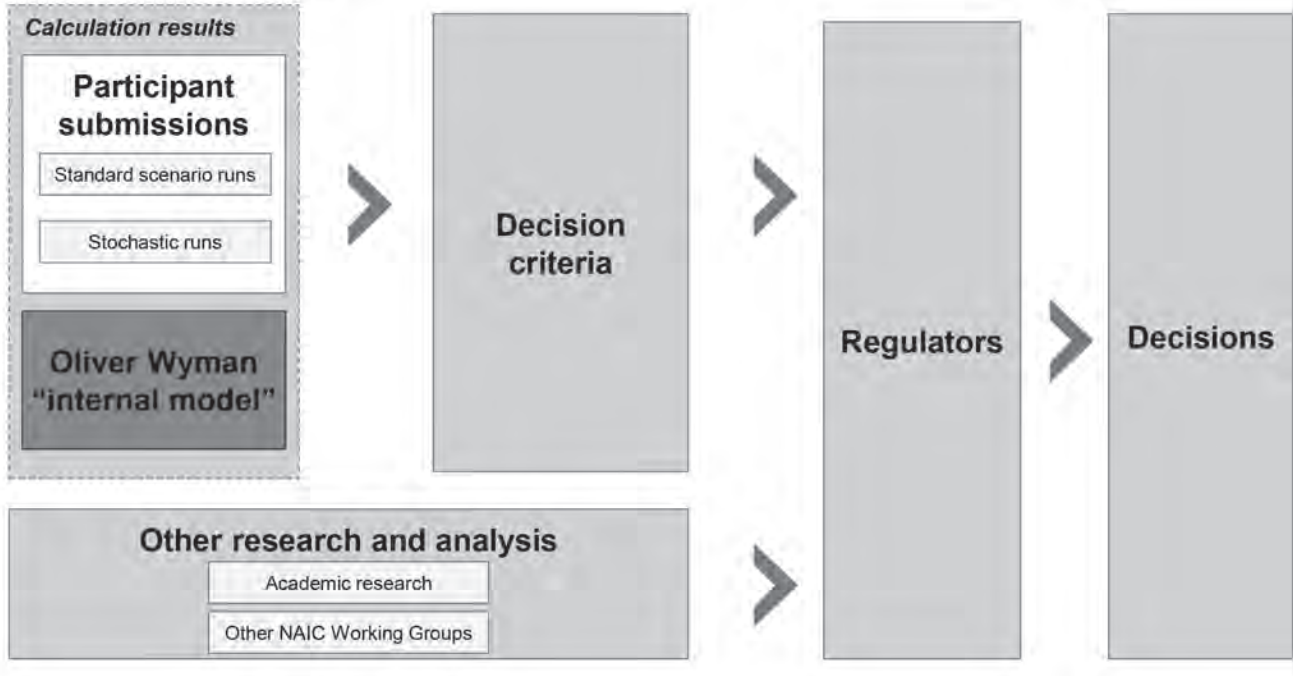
Calculation results

Participant submissions

Standard scenario runs

Stochastic runs

Oliver Wyman "internal model"

Decision criteria

Regulators

Decisions

Other research and analysis

Academic research

Other NAIC Working Groups